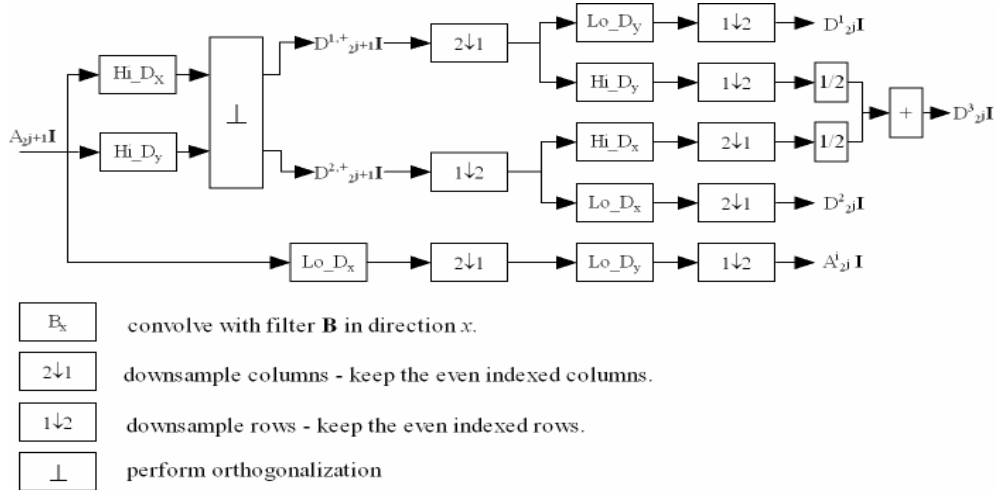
$A_{2^{j+1}}\mathbf{I}$

Hi_D$_x$

Hi_D$_y$

$\perp$

$D^{1,+}{}_{2^{j+1}}\mathbf{I}$

$D^{2,+}{}_{2^{j+1}}\mathbf{I}$

2↓1

1↓2

Lo_D$_y$

1↓2

$D^1{}_{2^j}\mathbf{I}$

Hi_D$_y$

1↓2

1/2

+

$D^3{}_{2^j}\mathbf{I}$

Hi_D$_x$

2↓1

1/2

Lo_D$_x$

2↓1

$D^2{}_{2^j}\mathbf{I}$

Lo_D$_x$

2↓1

Lo_D$_y$

1↓2

$A^i{}_{2^j}\,\mathbf{I}$

B$_x$ convolve with filter **B** in direction *x*.

2↓1 downsample columns - keep the even indexed columns.

1↓2 downsample rows - keep the even indexed rows.

$\perp$ perform orthogonalization